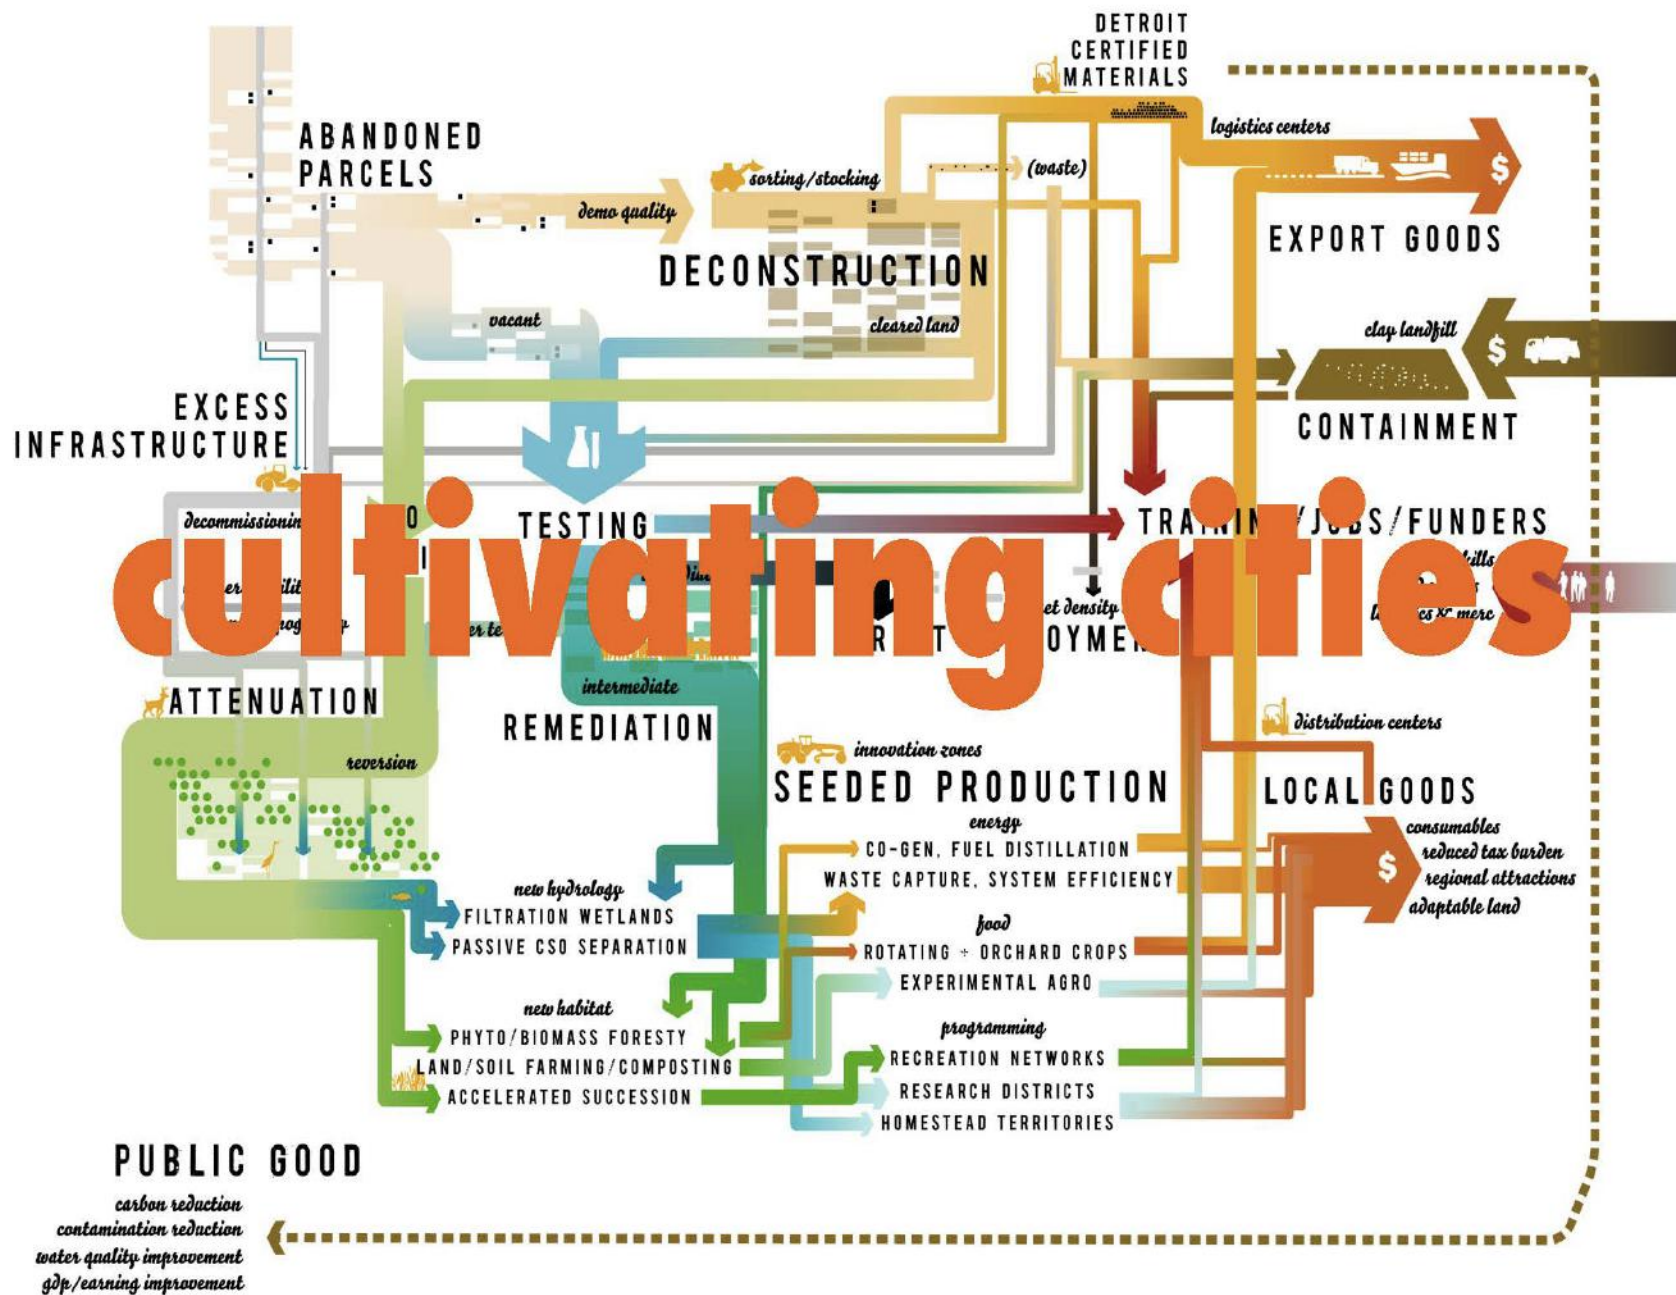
DETROIT CERTIFIED MATERIALS

ABANDONED PARCELS

logistics centers

sorting/stocking

(waste)

demo quality

EXPORT GOODS

DECONSTRUCTION

vacant

cleared land

clay landfill

EXCESS INFRASTRUCTURE

CONTAINMENT

decommissionin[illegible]

TESTING

TRA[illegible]/J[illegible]S/FUNDERS

cultivating cities

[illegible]et density

R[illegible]T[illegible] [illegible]OYME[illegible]

l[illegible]es & merc

ATTENUATION

intermediate

REMEDIATION

distribution centers

reversion

innovation zones

SEEDED PRODUCTION

LOCAL GOODS

energy

consumables

CO-GEN, FUEL DISTILLATION

reduced tax burden

WASTE CAPTURE, SYSTEM EFFICIENCY

regional attractions

new hydrology

adaptable land

FILTRATION WETLANDS

food

PASSIVE CSO SEPARATION

ROTATING + ORCHARD CROPS

EXPERIMENTAL AGRO

new habitat

programming

PHYTO/BIOMASS FORESTY

LAND/SOIL FARMING/COMPOSTING

RECREATION NETWORKS

ACCELERATED SUCCESSION

RESEARCH DISTRICTS

HOMESTEAD TERRITORIES

PUBLIC GOOD

carbon reduction
contamination reduction
water quality improvement
gdp/earning improvement